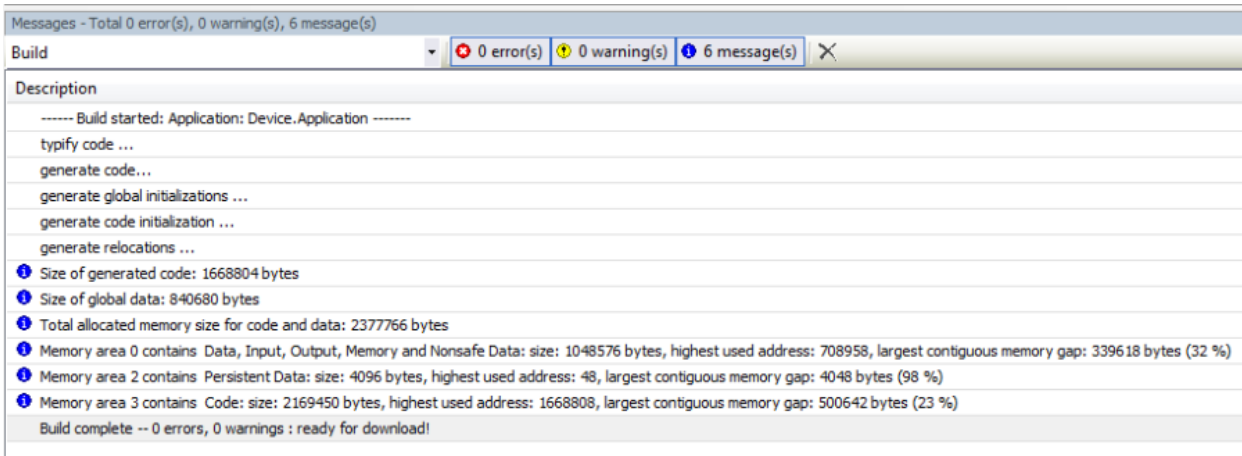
Messages - Total 0 error(s), 0 warning(s), 6 message(s)

Build

0 error(s) 0 warning(s) 6 message(s)

Description

------ Build started: Application: Device.Application -------

typify code ...

generate code...

generate global initializations ...

generate code initialization ...

generate relocations ...

Size of generated code: 1668804 bytes

Size of global data: 840680 bytes

Total allocated memory size for code and data: 2377766 bytes

Memory area 0 contains Data, Input, Output, Memory and Nonsafe Data: size: 1048576 bytes, highest used address: 708958, largest contiguous memory gap: 339618 bytes (32 %)

Memory area 2 contains Persistent Data: size: 4096 bytes, highest used address: 48, largest contiguous memory gap: 4048 bytes (98 %)

Memory area 3 contains Code: size: 2169450 bytes, highest used address: 1668808, largest contiguous memory gap: 500642 bytes (23 %)

Build complete -- 0 errors, 0 warnings : ready for download!